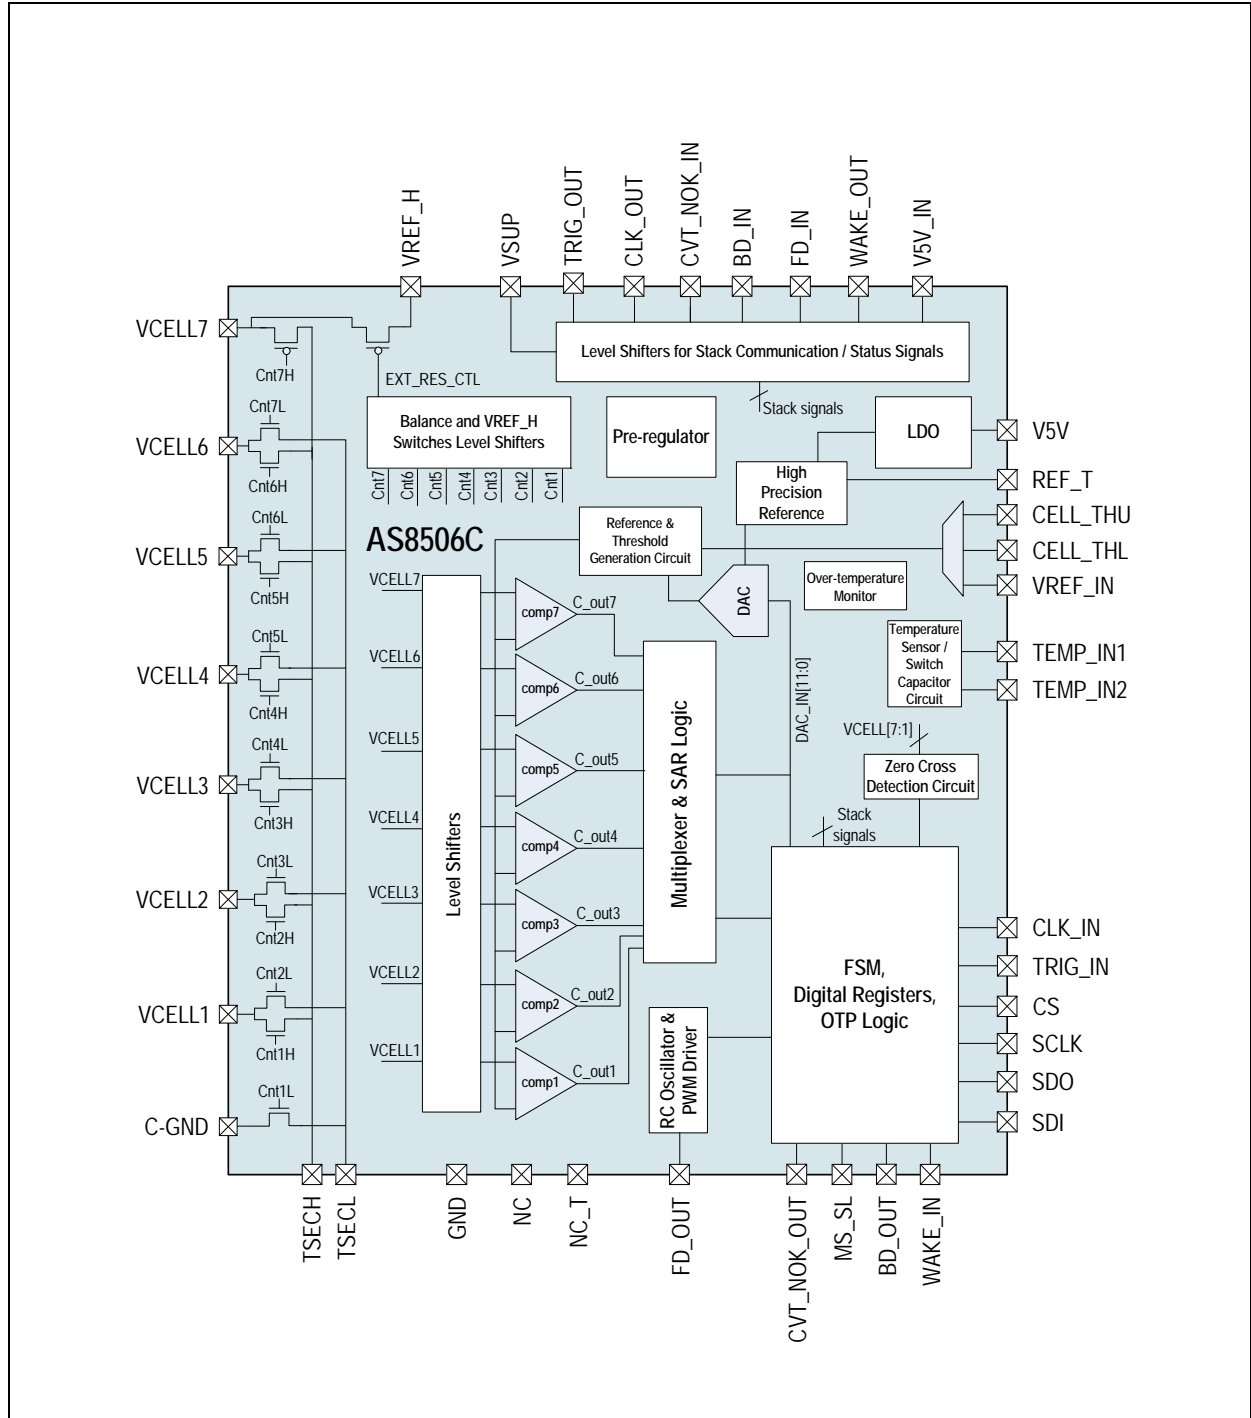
VREF_H
VSUP
TRIG_OUT
CLK_OUT
CVT_NOK_IN
BD_IN
FD_IN
WAKE_OUT
V5V_IN

VCELL7
Cnt7H
EXT_RES_CTL
Level Shifters for Stack Communication / Status Signals
Stack signals
Cnt7L
VCELL6
Balance and VREF_H Switches Level Shifters
Cnt7 Cnt6 Cnt5 Cnt4 Cnt3 Cnt2 Cnt1
Pre-regulator
LDO
V5V
Cnt6H
High Precision Reference
REF_T
Cnt6L
Reference & Threshold Generation Circuit
CELL_THU
VCELL5
AS8506C
CELL_THL
Cnt5H
VCELL7
DAC
Over-temperature Monitor
VREF_IN
comp7
C_out7
Cnt5L
Temperature Sensor / Switch Capacitor Circuit
TEMP_IN1
VCELL4
VCELL6
comp6
C_out6
TEMP_IN2
Cnt4H
DAC_IN[11:0]
Cnt4L
VCELL[7:1]
VCELL5
comp5
C_out5
VCELL3
Zero Cross Detection Circuit
Cnt3H
Level Shifters
Multiplexer & SAR Logic
VCELL4
comp4
C_out4
Stack signals
Cnt3L
VCELL3
VCELL2
comp3
C_out3
CLK_IN
Cnt2H
TRIG_IN
Cnt2L
VCELL2
comp2
C_out2
FSM, Digital Registers, OTP Logic
CS
VCELL1
Cnt1H
RC Oscillator & PWM Driver
SCLK
VCELL1
comp1
C_out1
SDO
Cnt1L
SDI
C-GND
TSECH
TSECL
GND
NC
NC_T
FD_OUT
CVT_NOK_OUT
MS_SL
BD_OUT
WAKE_IN